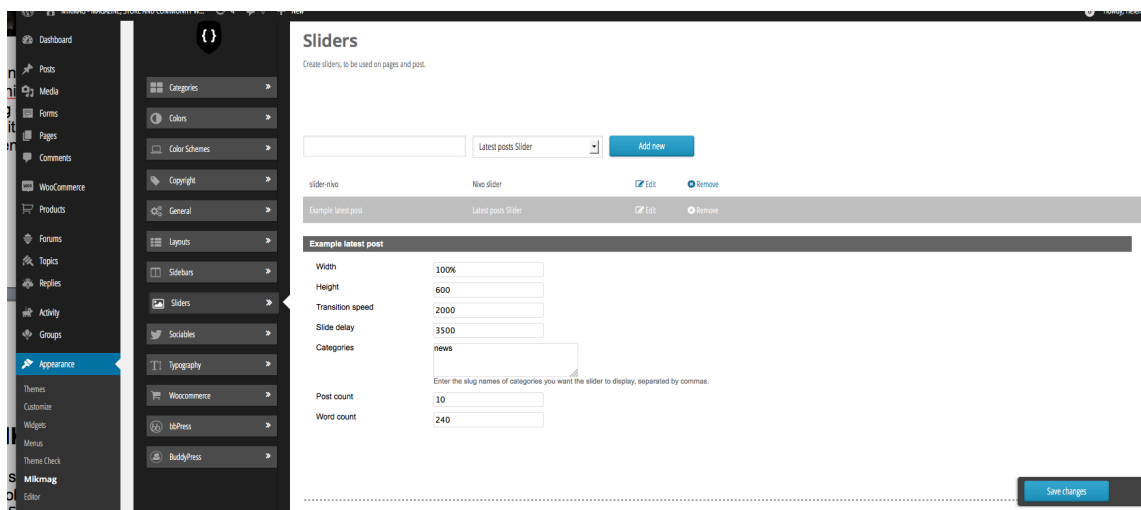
Dashboard
Posts
Media
Forms
Pages
Comments
WooCommerce
Products
Forums
Topics
Replies
Activity
Groups
Appearance
Themes
Customize
Widgets
Menus
Theme Check
Mikmag
Editor

{ }

Categories
Colors
Color Schemes
Copyright
General
Layouts
Sidebars
Sliders
Sociables
Typography
Woocommerce
bbPress
BuddyPress

Sliders

Create sliders, to be used on pages and post.

Latest posts Slider
Add new

| | | | |
|---|---|---|---|
| slider-nivo | Nivo slider | Edit | Remove |
| Example latest post | Latest posts Slider | Edit | Remove |

Example latest post

| | |
|---|---|
| Width | 100% |
| Height | 600 |
| Transition speed | 2000 |
| Slide delay | 3500 |
| Categories | news |

Enter the slug names of categories you want the slider to display, separated by commas.

| | |
|---|---|
| Post count | 10 |
| Word count | 240 |

Save changes